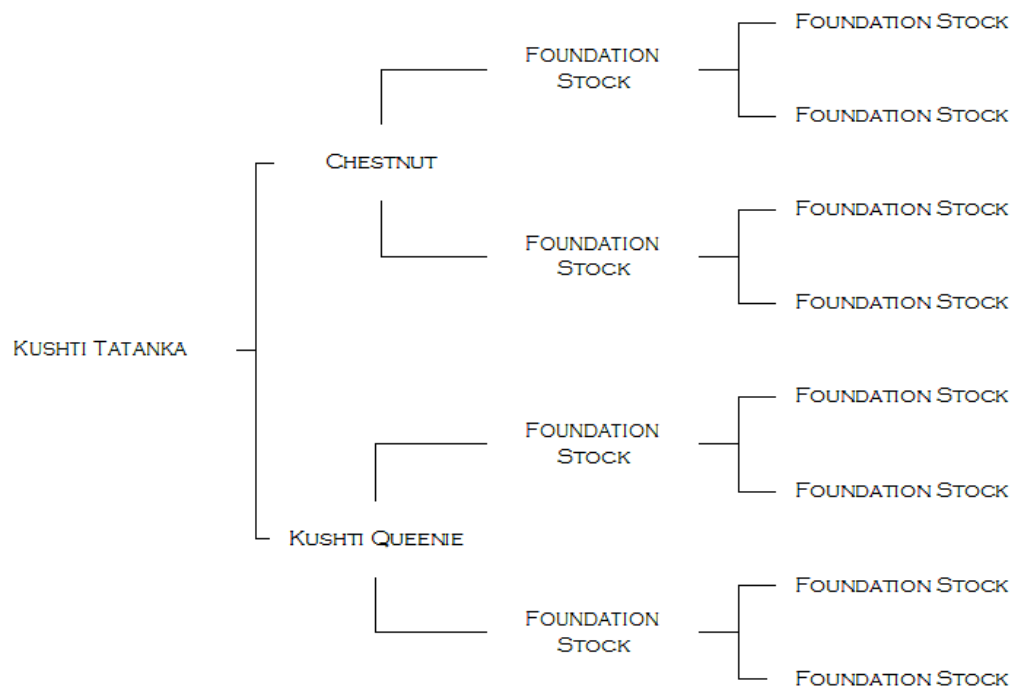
Kushti Tatanka

Chestnut

Foundation Stock

Foundation Stock

Foundation Stock

Foundation Stock

Foundation Stock

Foundation Stock

Kushti Queenie

Foundation Stock

Foundation Stock

Foundation Stock

Foundation Stock

Foundation Stock

Foundation Stock